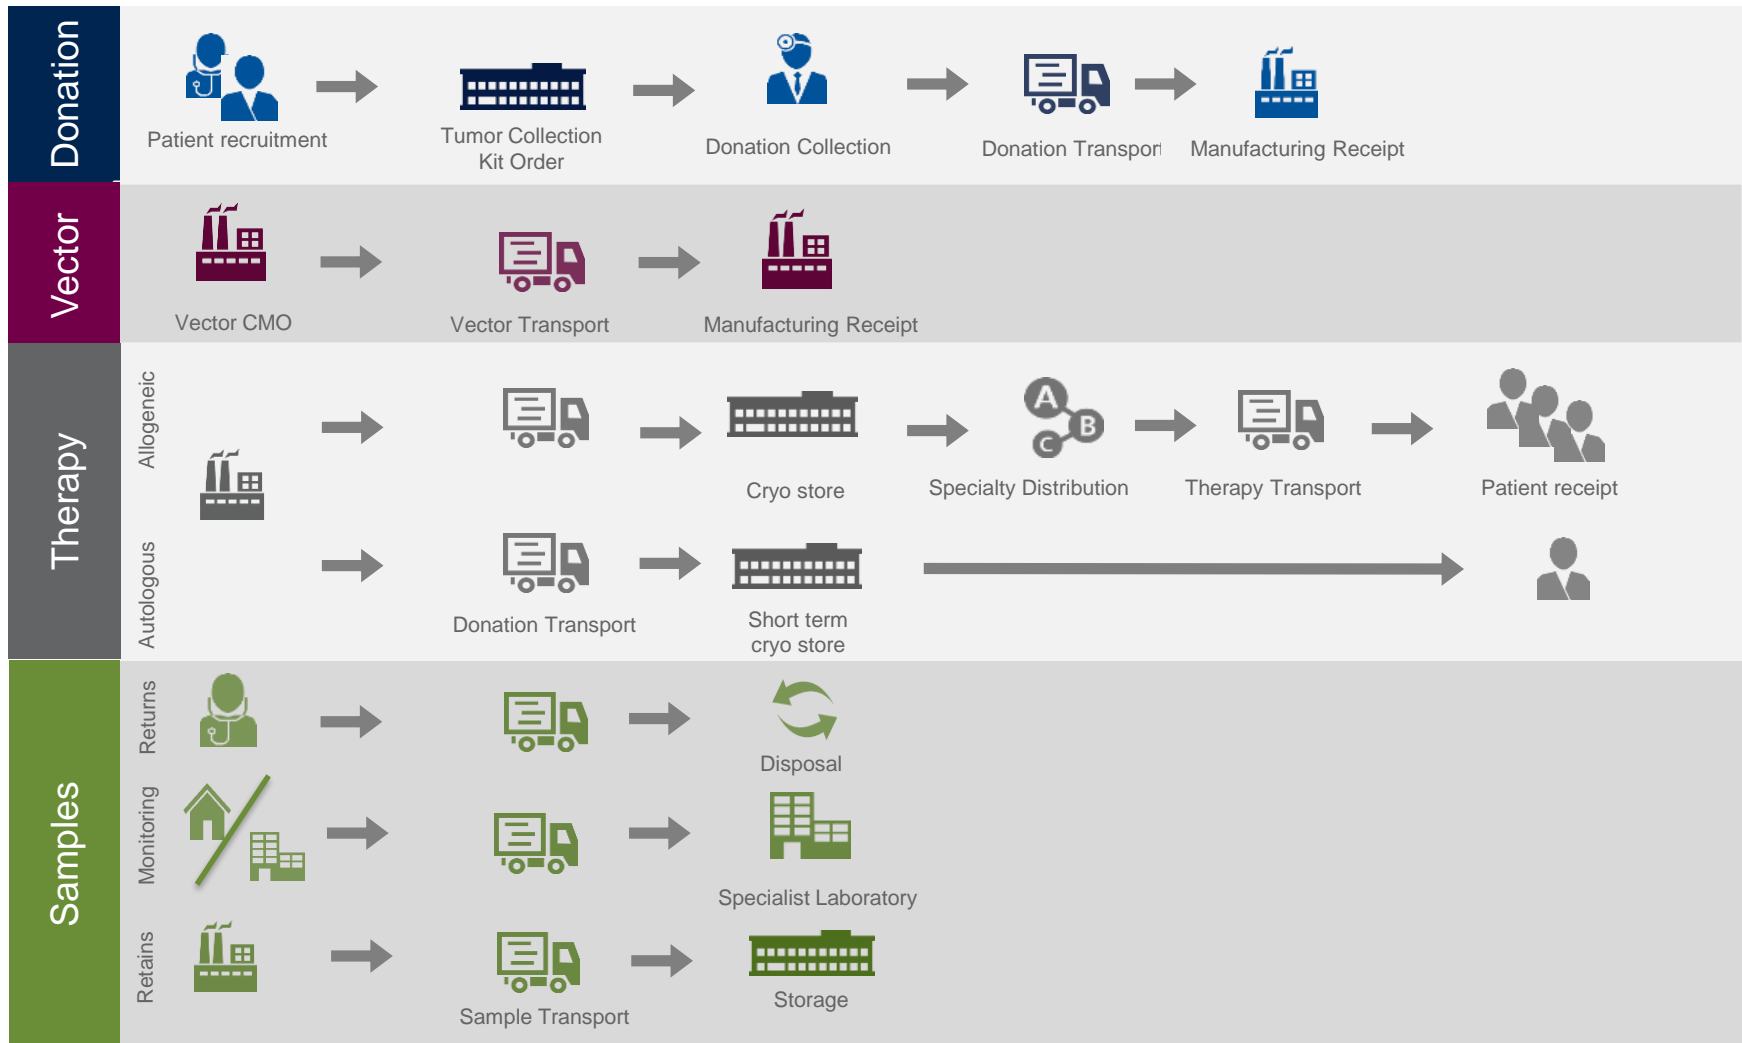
Donation

Patient recruitment

Tumor Collection Kit Order

Donation Collection

Donation Transport

Manufacturing Receipt

Vector

Vector CMO

Vector Transport

Manufacturing Receipt

Therapy

Allogeneic

Cryo store

A B C

Specialty Distribution

Therapy Transport

Patient receipt

Autologous

Donation Transport

Short term cryo store

Samples

Returns

Disposal

Monitoring

Specialist Laboratory

Retains

Sample Transport

Storage